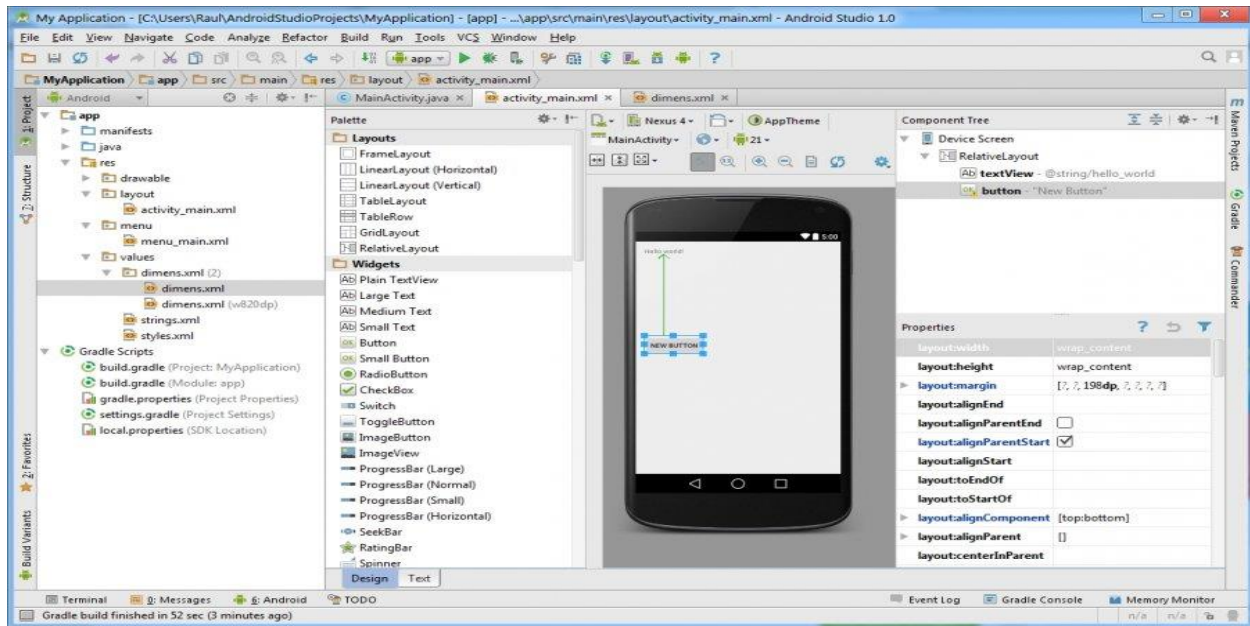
My Application - [C:\Users\Raul\AndroidStudioProjects\MyApplication] - [app] - ...\app\src\main\res\layout\activity_main.xml - Android Studio 1.0

File Edit View Navigate Code Analyze Refactor Build Run Tools VCS Window Help

app

MyApplication app src main res layout activity_main.xml

1: Project
7: Structure
2: Favorites
Build Variants

Android

app
manifests
java
res
drawable
layout
activity_main.xml
menu
menu_main.xml
values
dimens.xml (2)
dimens.xml
dimens.xml (w820dp)
strings.xml
styles.xml
Gradle Scripts
build.gradle (Project: MyApplication)
build.gradle (Module: app)
gradle.properties (Project Properties)
settings.gradle (Project Settings)
local.properties (SDK Location)

MainActivity.java × activity_main.xml × dimens.xml ×

Palette
Layouts
FrameLayout
LinearLayout (Horizontal)
LinearLayout (Vertical)
TableLayout
TableRow
GridLayout
RelativeLayout
Widgets
Plain TextView
Large Text
Medium Text
Small Text
Button
Small Button
RadioButton
CheckBox
Switch
ToggleButton
ImageButton
ImageView
ProgressBar (Large)
ProgressBar (Normal)
ProgressBar (Small)
ProgressBar (Horizontal)
SeekBar
RatingBar
Spinner

Nexus 4 AppTheme
MainActivity 21

5:00
Hello world!
NEW BUTTON

Design Text

Component Tree
Device Screen
RelativeLayout
textView - @string/hello_world
button - "New Button"

Properties
| | |
|---|---|
| layout:width | wrap_content |
| layout:height | wrap_content |
| layout:margin | [?, ?, 198dp, ?, ?, ?, ?] |
| layout:alignEnd | |
| layout:alignParentEnd | ☐ |
| layout:alignParentStart | ☑ |
| layout:alignStart | |
| layout:toEndOf | |
| layout:toStartOf | |
| layout:alignComponent | [top:bottom] |
| layout:alignParent | [] |
| layout:centerInParent | |

Maven Projects
Gradle
Commander

Terminal 0: Messages 6: Android TODO
Event Log Gradle Console Memory Monitor
Gradle build finished in 52 sec (3 minutes ago)
n/a n/a